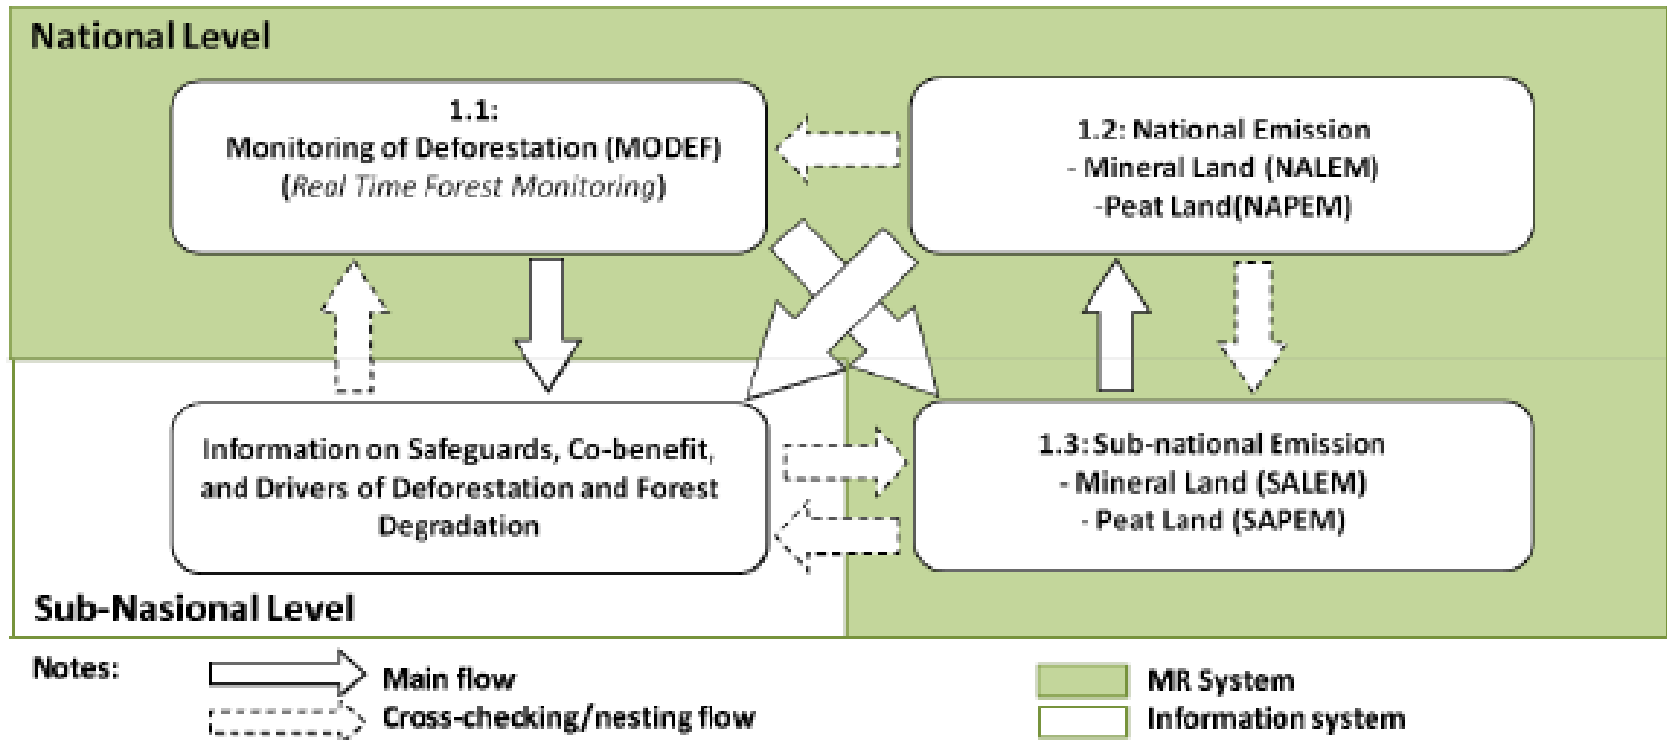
National Level

1.1:
Monitoring of Deforestation (MODEF)
(*Real Time Forest Monitoring*)

1.2: National Emission
- Mineral Land (NALEM)
-Peat Land(NAPEM)

Information on Safeguards, Co-benefit, and Drivers of Deforestation and Forest Degradation

1.3: Sub-national Emission
- Mineral Land (SALEM)
- Peat Land (SAPEM)

Sub-Nasional Level

Notes:
Main flow
Cross-checking/nesting flow
MR System
Information system